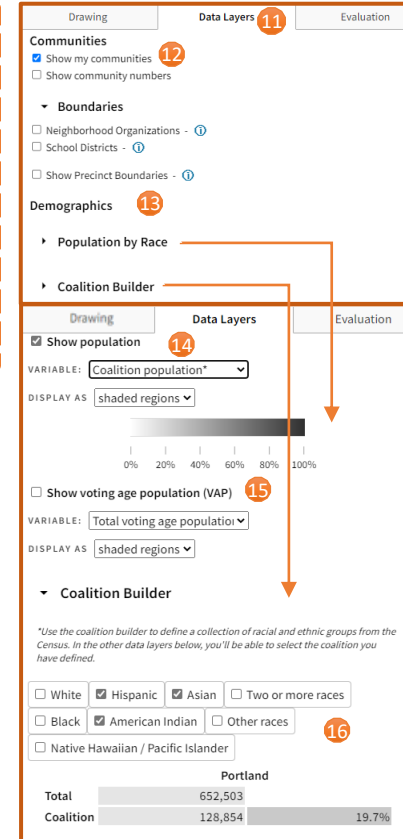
Drawing
Data Layers
11
Evaluation

Communities
12
Show my communities
Show community numbers

Boundaries
Neighborhood Organizations - ⓘ
School Districts - ⓘ
Show Precinct Boundaries - ⓘ

Demographics
13

Population by Race

Coalition Builder

Drawing
Data Layers
Evaluation

Show population
14
VARIABLE: Coalition population*
DISPLAY AS shaded regions

0% 20% 40% 60% 80% 100%

Show voting age population (VAP)
15
VARIABLE: Total voting age populatio
DISPLAY AS shaded regions

Coalition Builder

*Use the coalition builder to define a collection of racial and ethnic groups from the Census. In the other data layers below, you'll be able to select the coalition you have defined.

White
Hispanic
Asian
Two or more races
Black
American Indian
Other races
Native Hawaiian / Pacific Islander
16

| | Portland | |
|---|---|---|
| Total | 652,503 | |
| Coalition | 128,854 | 19.7% |